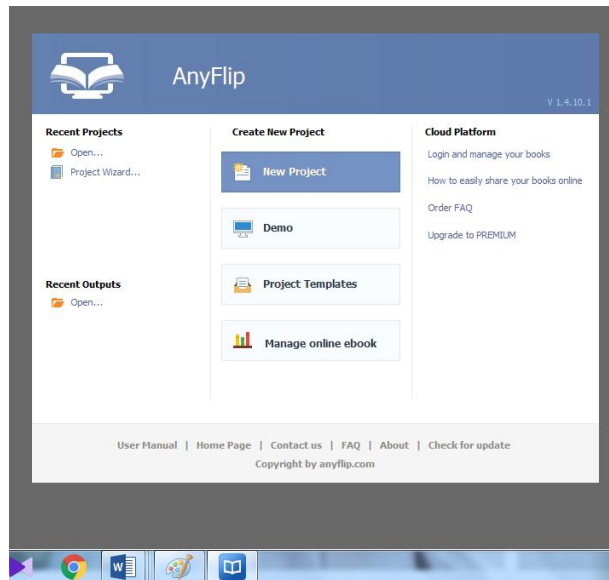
AnyFlip

V 1.4.10.1

Recent Projects

Open...

Project Wizard...

Recent Outputs

Open...

Create New Project

New Project

Demo

Project Templates

Manage online ebook

Cloud Platform

Login and manage your books

How to easily share your books online

Order FAQ

Upgrade to PREMIUM

User Manual | Home Page | Contact us | FAQ | About | Check for update

Copyright by anyflip.com